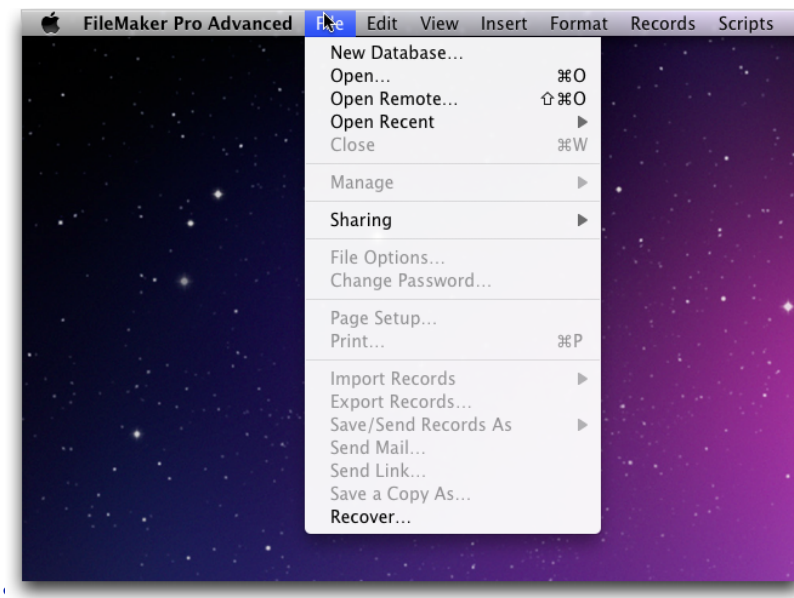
FileMaker Pro Advanced File Edit View Insert Format Records Scripts

New Database...
Open... ⌘O
Open Remote... ⇧⌘O
Open Recent
Close ⌘W

Manage

Sharing

File Options...
Change Password...

Page Setup...
Print... ⌘P

Import Records
Export Records...
Save/Send Records As
Send Mail...
Send Link...
Save a Copy As...
Recover...